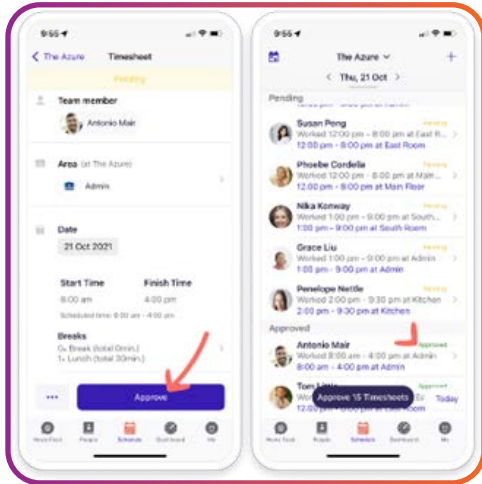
9:55

< The Azure Timesheet

Pending

Team member

Antonio Mair

Area (at The Azure)

Admin

Date

21 Oct 2021

Start Time Finish Time

8:00 am 4:00 pm

Scheduled time: 8:00 am - 4:00 pm

Breaks

0x Break (total 0min.)
1x Lunch (total 30min.)

•••

Approve

News Feed People Schedule Dashboard Me

9:55

The Azure ⌄ +

< Thu, 21 Oct >

Pending

Susan Peng
Worked 12:00 pm - 8:00 pm at East R...
12:00 pm - 8:00 pm at East Room
Pending

Phoebe Cordelle
Worked 12:00 pm - 8:00 pm at Main...
12:00 pm - 8:00 pm at Main Floor
Pending

Nika Konway
Worked 1:00 pm - 9:00 pm at South...
1:00 pm - 9:00 pm at South Room
Pending

Grace Liu
Worked 1:00 pm - 9:00 pm at Admin
1:00 pm - 9:00 pm at Admin
Pending

Penelope Nettle
Worked 2:00 pm - 9:30 pm at Kitchen
2:00 pm - 9:30 pm at Kitchen
Pending

Approved

Antonio Mair
Worked 8:00 am - 4:00 pm at Admin
8:00 am - 4:00 pm at Admin
Approved

Tom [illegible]
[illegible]
Approved

Approve 15 Timesheets

Today

News Feed People Schedule Dashboard Me